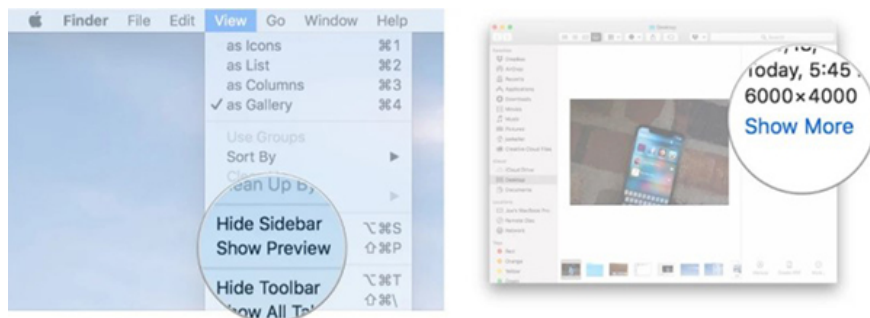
Finder File Edit View Go Window Help

as Icons ⌘1
as List ⌘2
as Columns ⌘3
✓ as Gallery ⌘4

Use Groups
Sort By ▶
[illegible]ean Up B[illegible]
▶

Hide Sidebar ⌥⌘S
Show Preview ⇧⌘P

Hide Toolbar ⌥⌘T
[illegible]ow All Ta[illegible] ⇧⌘\

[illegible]
Today, 5:45
6000×4000
Show More